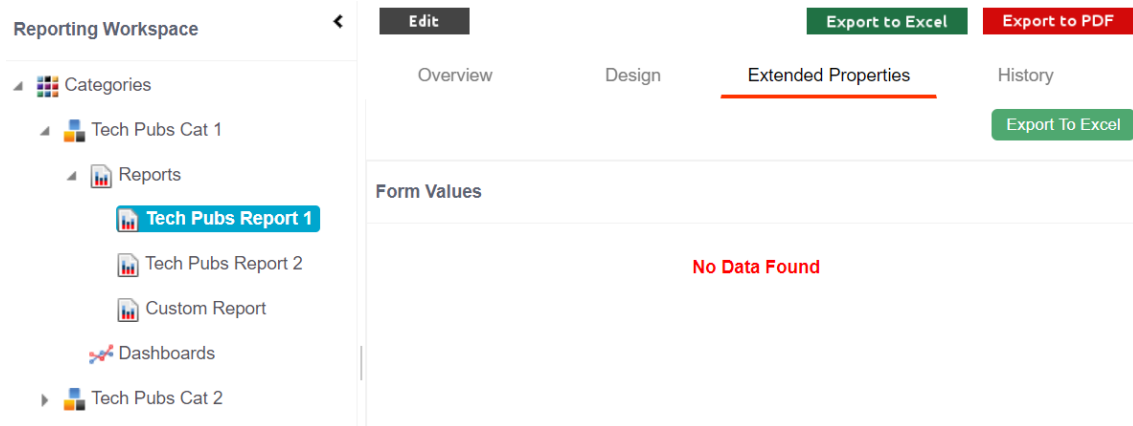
Reporting Workspace

Categories

Tech Pubs Cat 1

Reports

Tech Pubs Report 1

Tech Pubs Report 2

Custom Report

Dashboards

Tech Pubs Cat 2

Edit

Export to Excel

Export to PDF

Overview

Design

Extended Properties

History

Export To Excel

Form Values

No Data Found